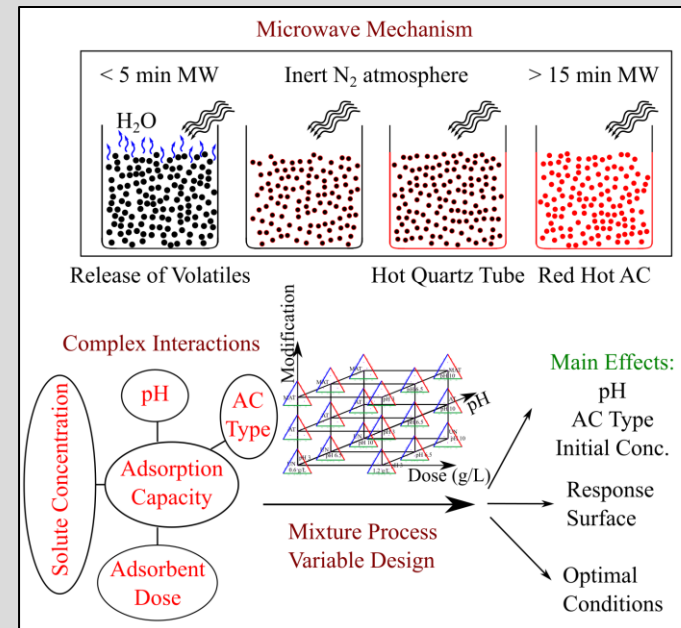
Microwave Mechanism

< 5 min MW

Inert $N_2$ atmosphere

> 15 min MW

$H_2O$

Release of Volatiles

Hot Quartz Tube

Red Hot AC

Complex Interactions

Solute Concentration

pH

AC Type

Adsorption Capacity

Adsorbent Dose

Modification

pH

Dose (g/L)

Main Effects:
pH
AC Type
Initial Conc.

Response Surface

Optimal Conditions

Mixture Process Variable Design